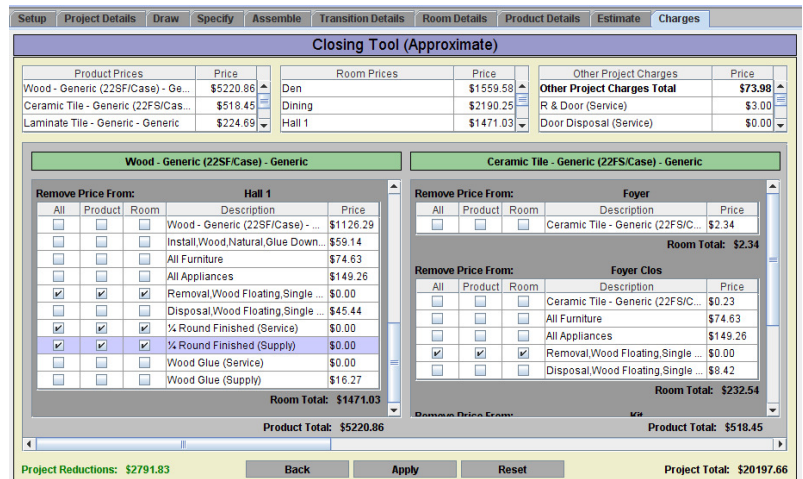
Setup | Project Details | Draw | Specify | Assemble | Transition Details | Room Details | Product Details | Estimate | Charges

Closing Tool (Approximate)

| Product Prices | Price |
|---|---|
| Wood - Generic (22SF/Case) - Ge... | $5220.86 |
| Ceramic Tile - Generic (22FS/Cas... | $518.45 |
| Laminate Tile - Generic - Generic | $224.69 |

| Room Prices | Price |
|---|---|
| Den | $1559.58 |
| Dining | $2190.25 |
| Hall 1 | $1471.03 |

| Other Project Charges | Price |
|---|---|
| Other Project Charges Total | $73.98 |
| R & Door (Service) | $3.00 |
| Door Disposal (Service) | $0.00 |

Wood - Generic (22SF/Case) - Generic

Remove Price From: Hall 1

| All | Product | Room | Description | Price |
|---|---|---|---|---|
| | | | Wood - Generic (22SF/Case) - ... | $1126.29 |
| | | | Install,Wood,Natural,Glue Down... | $59.14 |
| | | | All Furniture | $74.63 |
| | | | All Appliances | $149.26 |
| ✔ | ✔ | ✔ | Removal,Wood Floating,Single ... | $0.00 |
| | | | Disposal,Wood Floating,Single ... | $45.44 |
| ✔ | ✔ | ✔ | ¼ Round Finished (Service) | $0.00 |
| ✔ | ✔ | ✔ | ¼ Round Finished (Supply) | $0.00 |
| | | | Wood Glue (Service) | $0.00 |
| | | | Wood Glue (Supply) | $16.27 |

Room Total: $1471.03

Product Total: $5220.86

Ceramic Tile - Generic (22FS/Case) - Generic

Remove Price From: Foyer

| All | Product | Room | Description | Price |
|---|---|---|---|---|
| | | | Ceramic Tile - Generic (22FS/C... | $2.34 |

Room Total: $2.34

Remove Price From: Foyer Clos

| All | Product | Room | Description | Price |
|---|---|---|---|---|
| | | | Ceramic Tile - Generic (22FS/C... | $0.23 |
| | | | All Furniture | $74.63 |
| | | | All Appliances | $149.26 |
| ✔ | ✔ | ✔ | Removal,Wood Floating,Single ... | $0.00 |
| | | | Disposal,Wood Floating,Single ... | $8.42 |

Room Total: $232.54

Remove Price From: Kit

Product Total: $518.45

Project Reductions: $2791.83 | Back | Apply | Reset | Project Total: $20197.66